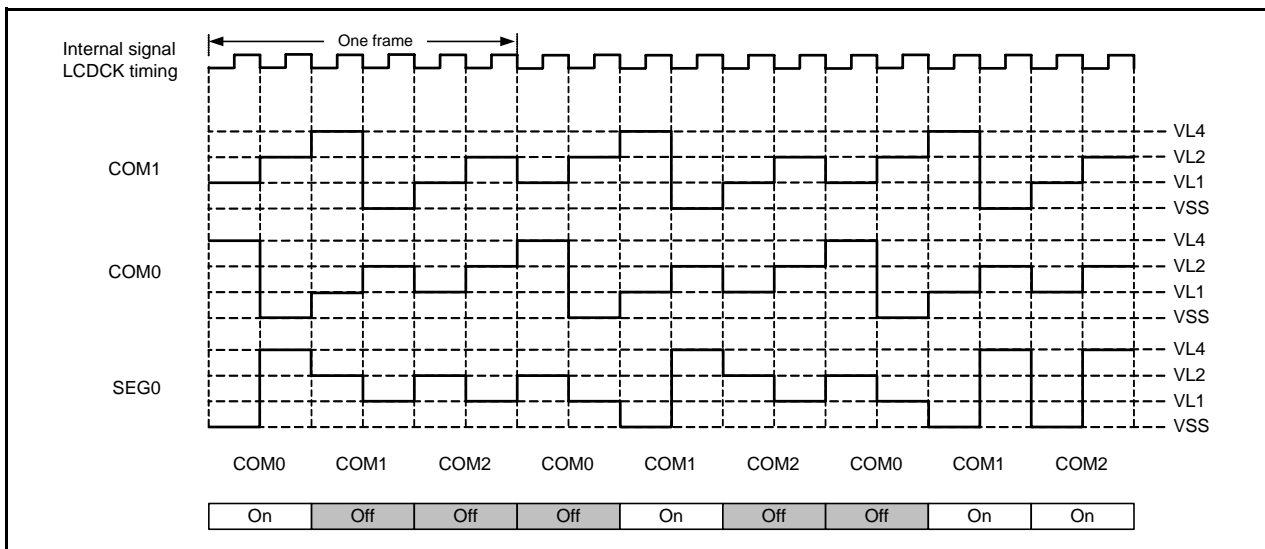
Internal signal
LCDCK timing

One frame

COM1

VL4
VL2
VL1
VSS

COM0

VL4
VL2
VL1
VSS

SEG0

VL4
VL2
VL1
VSS

COM0 COM1 COM2 COM0 COM1 COM2 COM0 COM1 COM2

| On | Off | Off | Off | On | Off | Off | On | On |
|---|---|---|---|---|---|---|---|---|